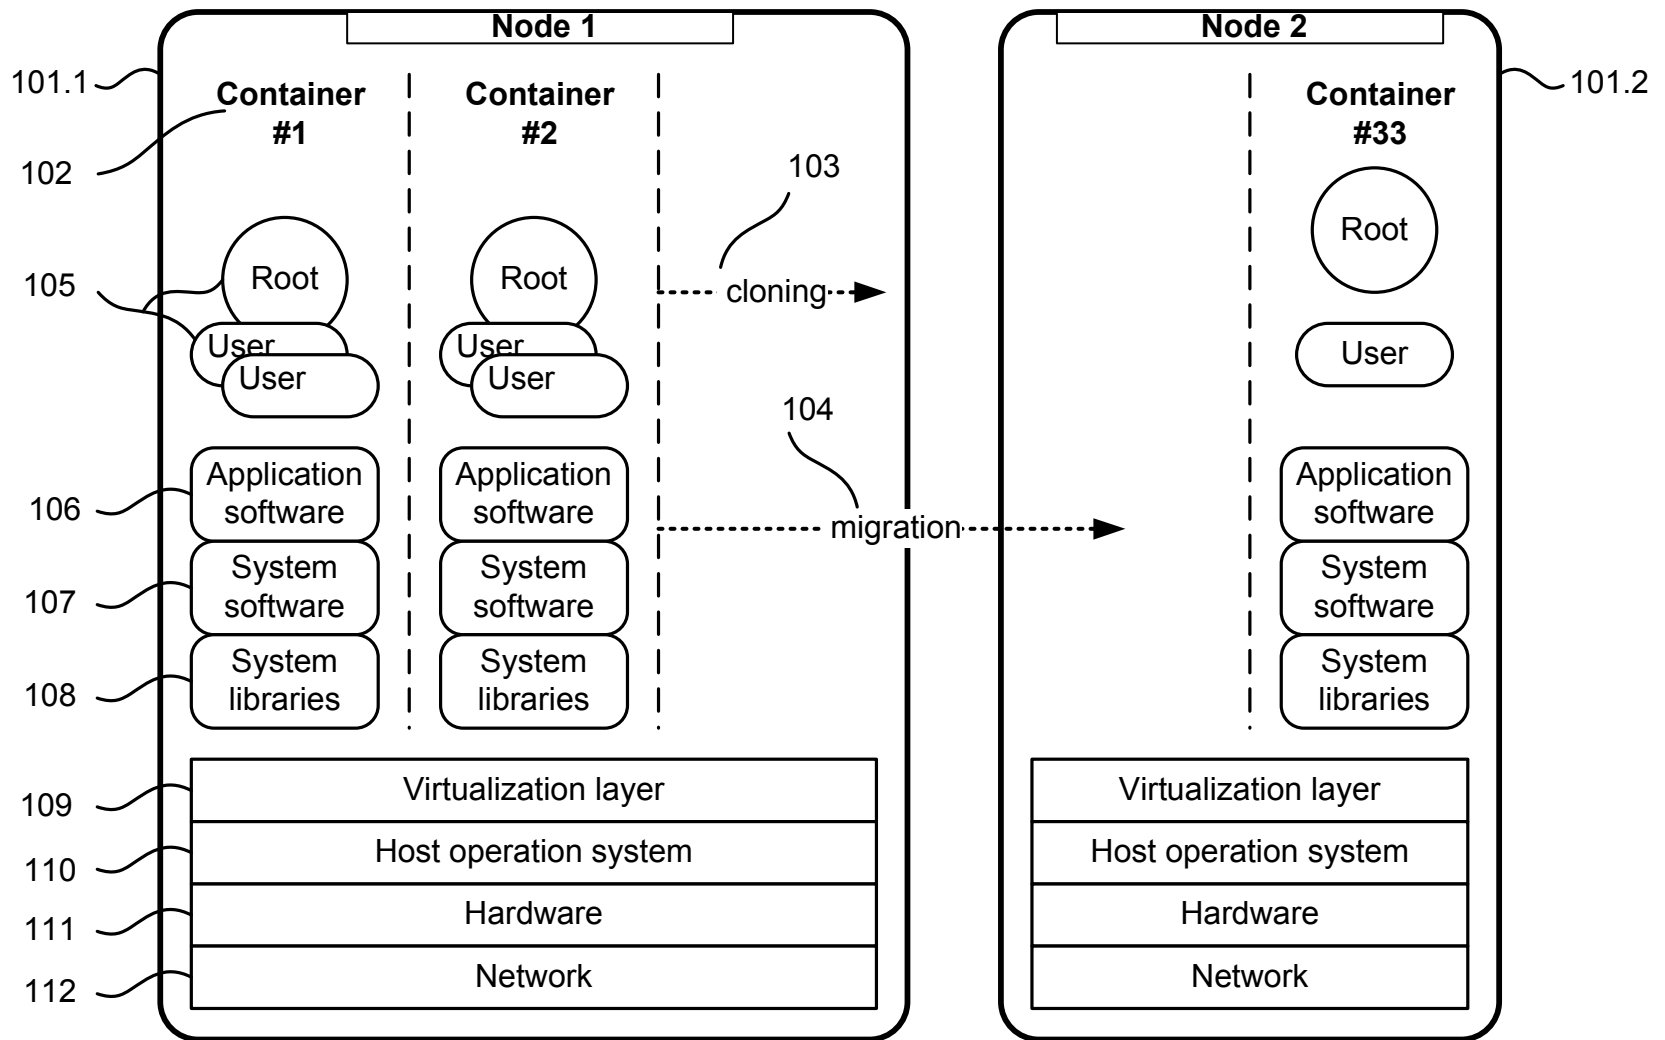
Node 1

101.1

Container #1

102

Container #2

103

105

Root

Root

cloning

User

User

User

User

104

Application software

Application software

106

migration

System software

System software

107

System libraries

System libraries

108

Virtualization layer

109

Host operation system

110

Hardware

111

Network

112

Node 2

101.2

Container #33

Root

User

Application software

System software

System libraries

Virtualization layer

Host operation system

Hardware

Network